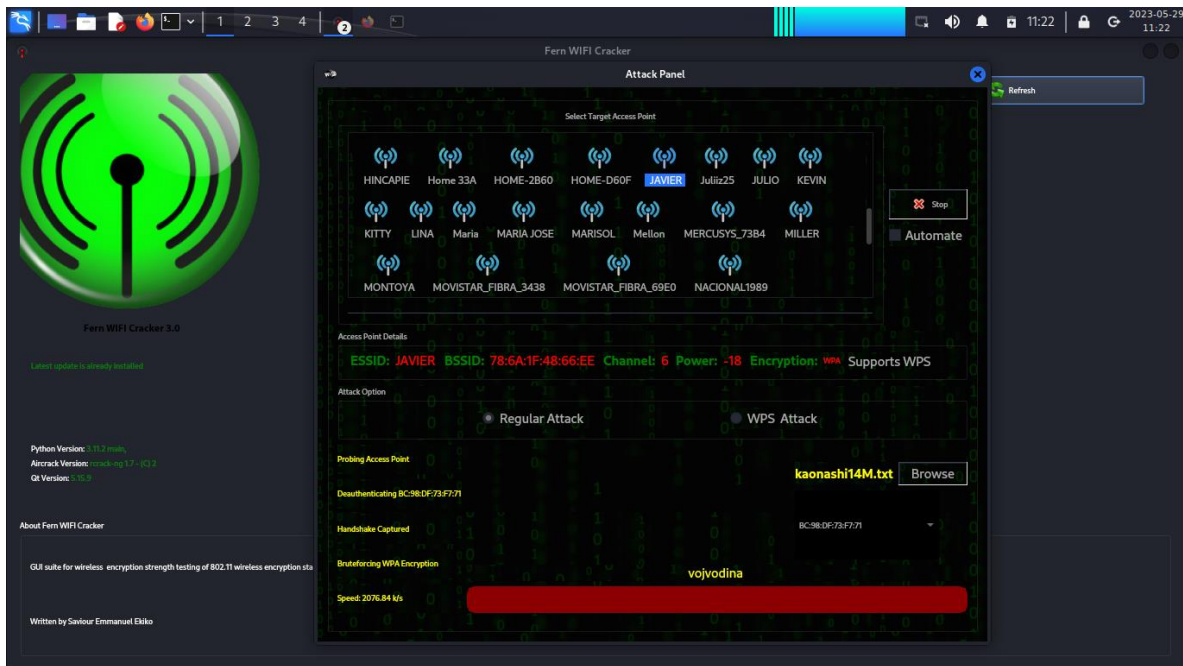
1 2 3 4 2

11:22

2023-05-29 11:22

Fern WIFI Cracker

Attack Panel

Refresh

Select Target Access Point

HINCAPIE Home 33A HOME-2B60 HOME-D60F JAVIER Juliiz25 JULIO KEVIN

KITTY LINA Maria MARIA JOSE MARISOL Mellon MERCUSYS_73B4 MILLER

MONTOYA MOVISTAR_FIBRA_3438 MOVISTAR_FIBRA_69E0 NACIONAL1989

Stop

Automate

Fern WIFI Cracker 3.0

Latest update is already installed

Access Point Details

ESSID: JAVIER BSSID: 78:6A:1F:48:66:EE Channel: 6 Power: -18 Encryption: WPA Supports WPS

Attack Option

Regular Attack

WPS Attack

Python Version: 3.11.2 main,

Aircrack Version: Aircrack-ng 1.7 - (C) 2

Qt Version: 5.15.9

Probing Access Point

kaonashi14M.txt Browse

Deauthenticating BC:98:DF:73:F7:71

About Fern WIFI Cracker

Handshake Captured

BC:98:DF:73:F7:71

GUI suite for wireless encryption strength testing of 802.11 wireless encryption sta

Bruteforcing WPA Encryption

vojvodina

Speed: 2076.84 k/s

Written by Saviour Emmanuel Ekiko